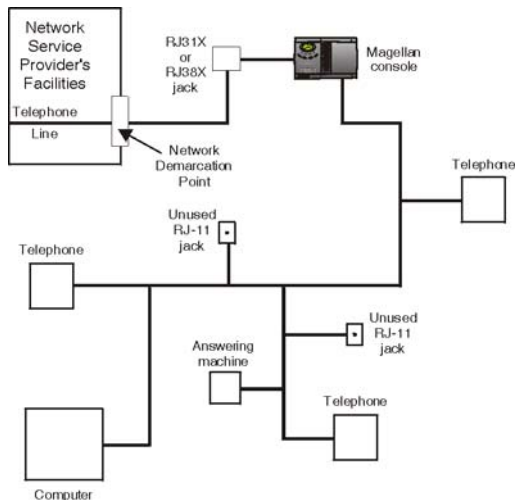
Network Service Provider's Facilities

Telephone Line

Network Demarcation Point

RJ31X or RJ38X jack

Magellan console

Telephone

Unused RJ-11 jack

Telephone

Unused RJ-11 jack

Answering machine

Telephone

Computer